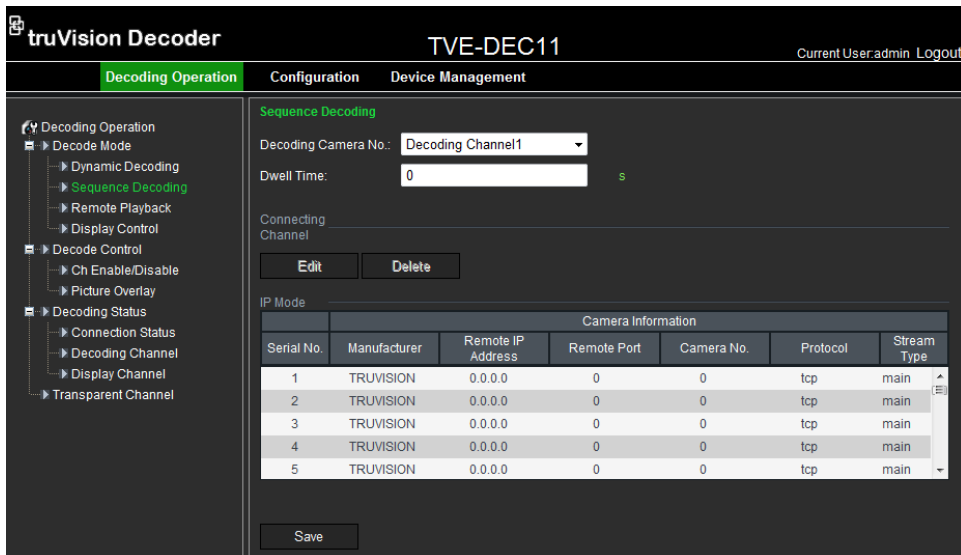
truVision Decoder

TVE-DEC11

Current User:admin Logout

Decoding Operation Configuration Device Management

Decoding Operation
Decode Mode
Dynamic Decoding
Sequence Decoding
Remote Playback
Display Control
Decode Control
Ch Enable/Disable
Picture Overlay
Decoding Status
Connection Status
Decoding Channel
Display Channel
Transparent Channel

Sequence Decoding

Decoding Camera No.: Decoding Channel1

Dwell Time: 0 s

Connecting Channel

Edit Delete

IP Mode

| Serial No. | Manufacturer | Remote IP Address | Remote Port | Camera No. | Protocol | Stream Type |
|---|---|---|---|---|---|---|
| 1 | TRUVISION | 0.0.0.0 | 0 | 0 | tcp | main |
| 2 | TRUVISION | 0.0.0.0 | 0 | 0 | tcp | main |
| 3 | TRUVISION | 0.0.0.0 | 0 | 0 | tcp | main |
| 4 | TRUVISION | 0.0.0.0 | 0 | 0 | tcp | main |
| 5 | TRUVISION | 0.0.0.0 | 0 | 0 | tcp | main |

Camera Information

Save